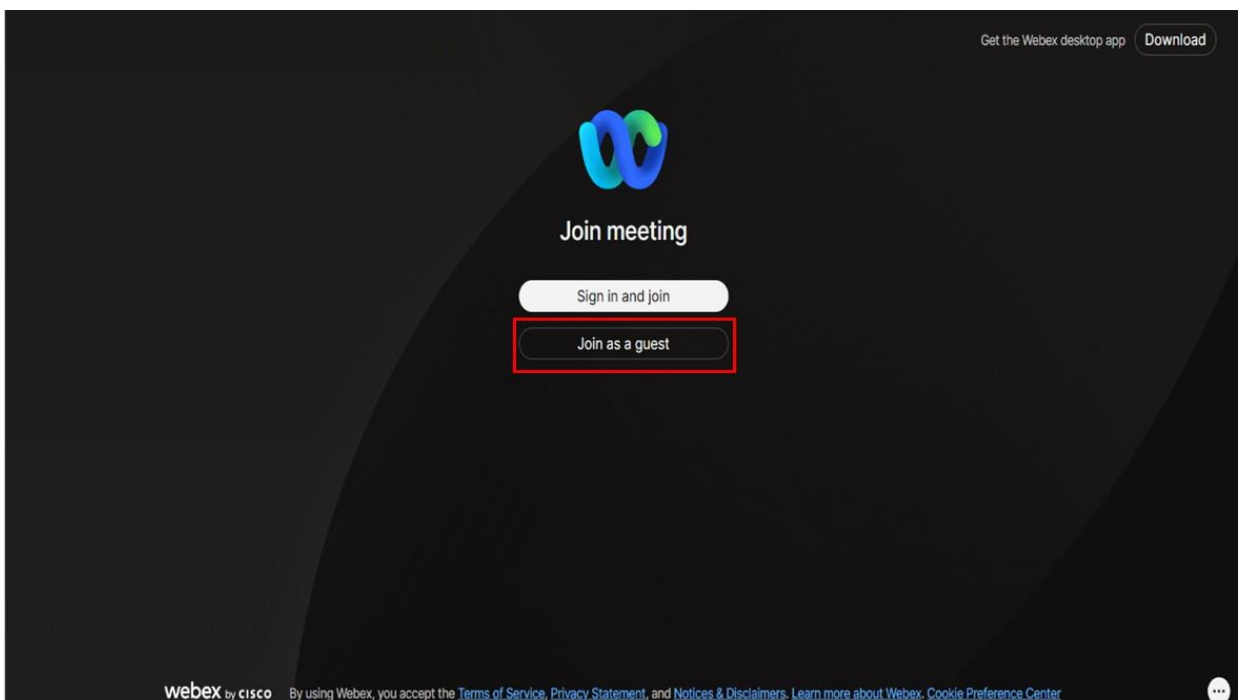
Get the Webex desktop app Download

Join meeting

Sign in and join

Join as a guest

webex by cisco By using Webex, you accept the Terms of Service, Privacy Statement, and Notices & Disclaimers. Learn more about Webex. Cookie Preference Center